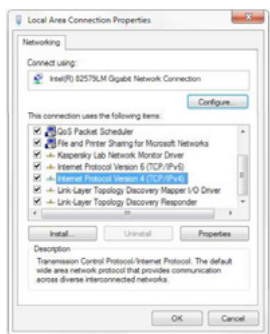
Local Area Connection Properties

Networking

Connect using:

Intel(R) 82579LM Gigabit Network Connection

Configure...

This connection uses the following items:

QoS Packet Scheduler
File and Printer Sharing for Microsoft Networks
Kaspersky Lab Network Monitor Driver
Internet Protocol Version 6 (TCP/IPv6)
Internet Protocol Version 4 (TCP/IPv4)
Link-Layer Topology Discovery Mapper I/O Driver
Link-Layer Topology Discovery Responder

Install... Uninstall Properties

Description
Transmission Control Protocol/Internet Protocol. The default wide area network protocol that provides communication across diverse interconnected networks.

OK Cancel